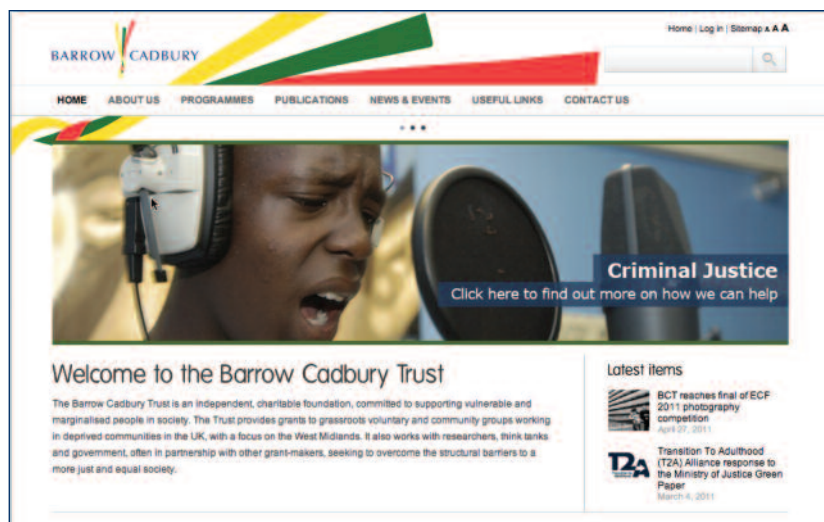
BARROW CADBURY

Home | Log in | Sitemap A A A

HOME ABOUT US PROGRAMMES PUBLICATIONS NEWS & EVENTS USEFUL LINKS CONTACT US

Criminal Justice
Click here to find out more on how we can help

Welcome to the Barrow Cadbury Trust

The Barrow Cadbury Trust is an independent, charitable foundation, committed to supporting vulnerable and marginalised people in society. The Trust provides grants to grassroots voluntary and community groups working in deprived communities in the UK, with a focus on the West Midlands. It also works with researchers, think tanks and government, often in partnership with other grant-makers, seeking to overcome the structural barriers to a more just and equal society.

Latest items

BCT reaches final of ECF 2011 photography competition
April 27, 2011

T2A

Transition To Adulthood (T2A) Alliance response to the Ministry of Justice Green Paper
March 4, 2011